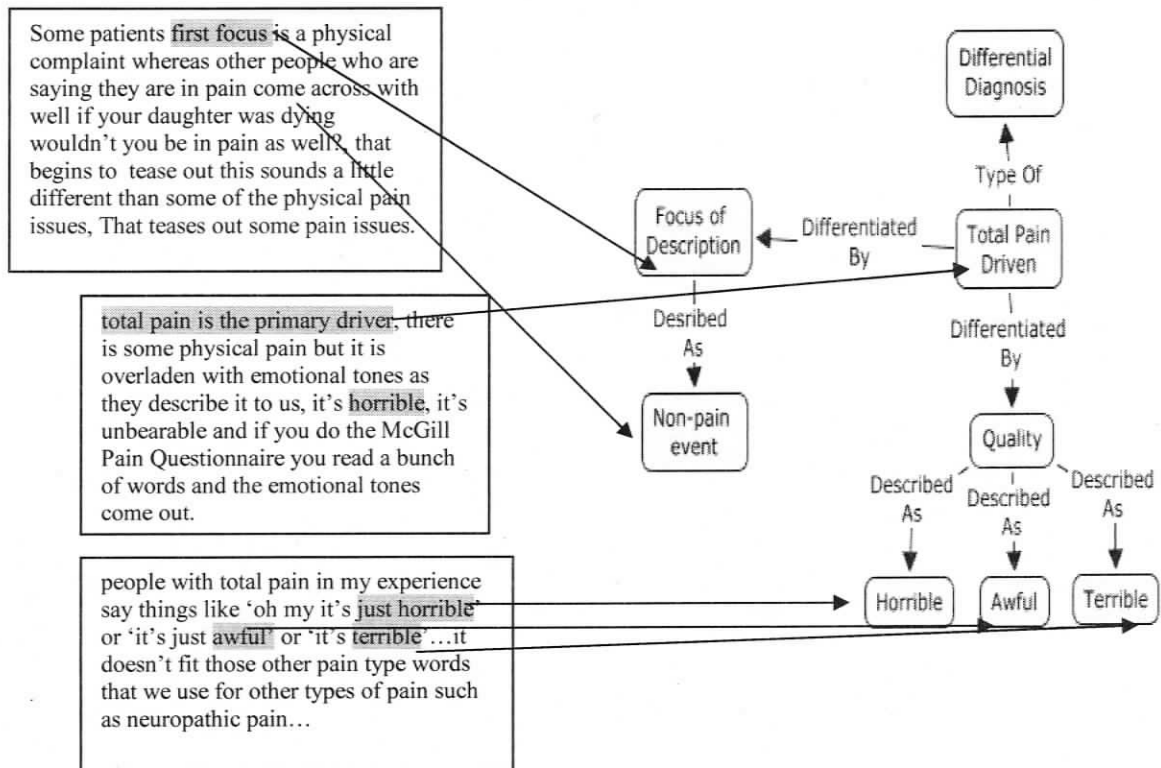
Some patients first focus is a physical complaint whereas other people who are saying they are in pain come across with well if your daughter was dying wouldn't you be in pain as well?, that begins to tease out this sounds a little different than some of the physical pain issues, That teases out some pain issues.

total pain is the primary driver, there is some physical pain but it is overladen with emotional tones as they describe it to us, it's horrible, it's unbearable and if you do the McGill Pain Questionnaire you read a bunch of words and the emotional tones come out.

people with total pain in my experience say things like 'oh my it's just horrible' or 'it's just awful' or 'it's terrible'…it doesn't fit those other pain type words that we use for other types of pain such as neuropathic pain…

Differential Diagnosis

Type Of

Focus of Description

Differentiated By

Total Pain Driven

Desribed As

Differentiated By

Non-pain event

Quality

Described As

Described As

Described As

Horrible

Awful

Terrible